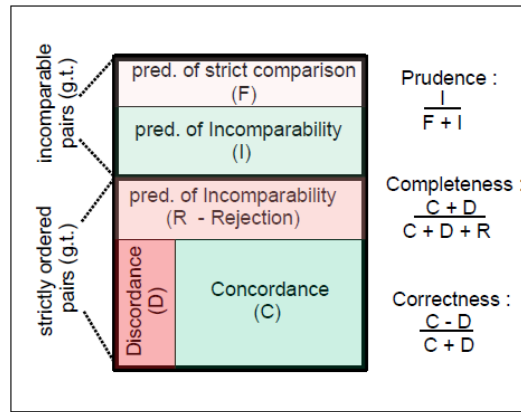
incomparable pairs (g.t.)

strictly ordered pairs (g.t.)

pred. of strict comparison (F)

pred. of Incomparability (I)

pred. of Incomparability (R - Rejection)

Discordance (D)

Concordance (C)

Prudence : $\frac{I}{F + I}$

Completeness : $\frac{C + D}{C + D + R}$

Correctness : $\frac{C - D}{C + D}$